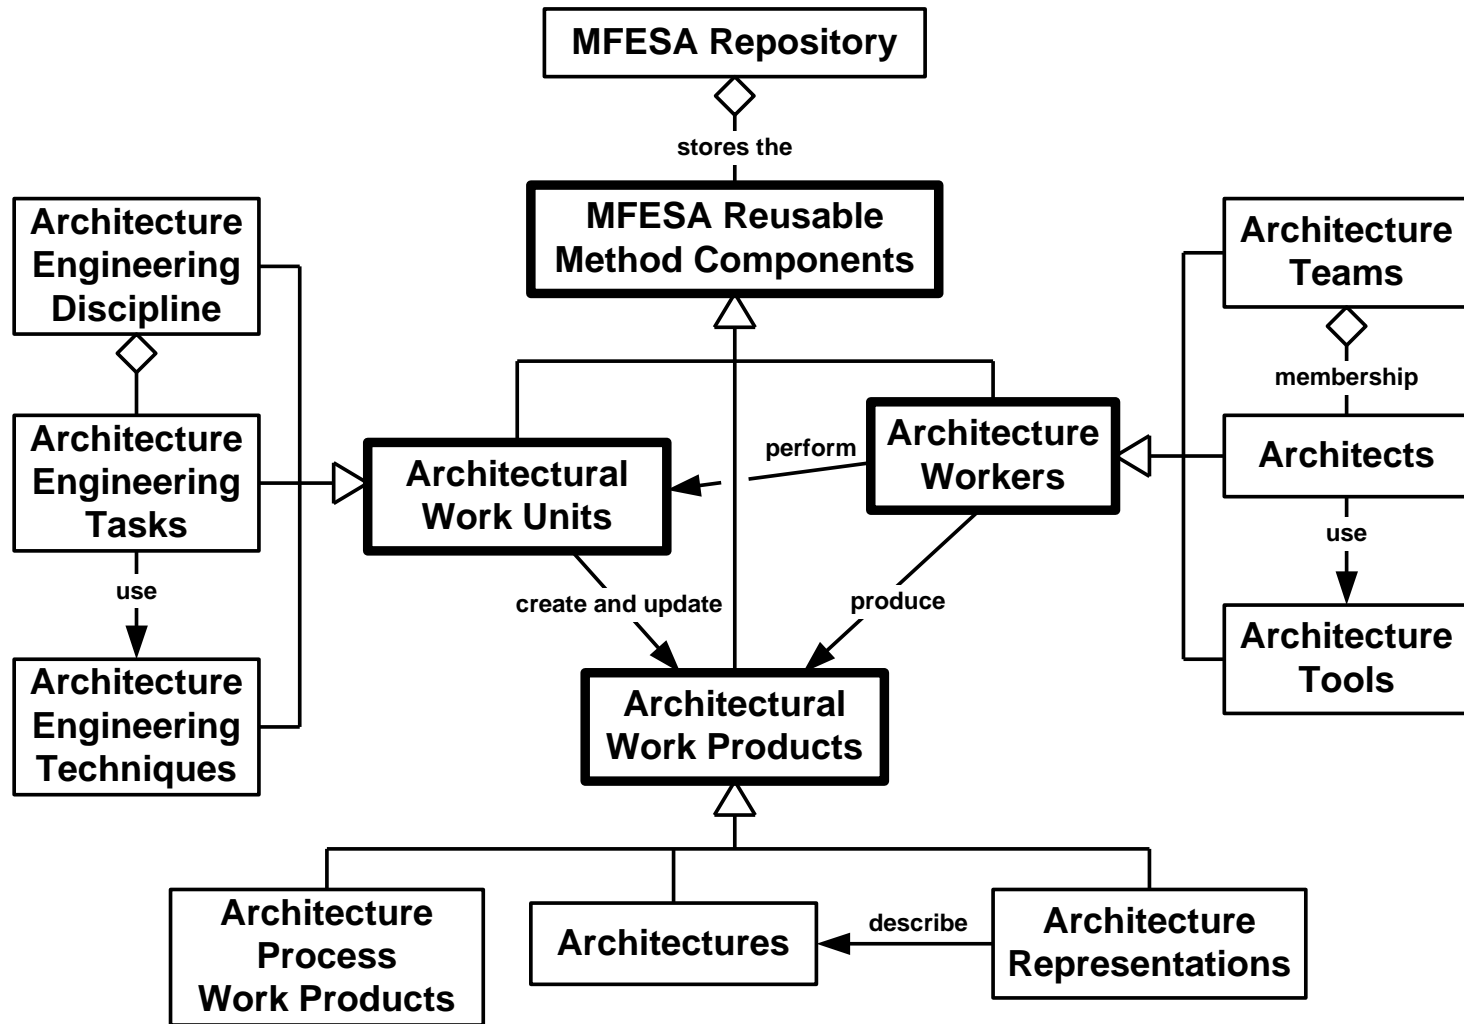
MFESA Repository

stores the

MFESA Reusable Method Components

Architecture Engineering Discipline

Architecture Engineering Tasks

use

Architecture Engineering Techniques

Architectural Work Units

perform

Architecture Workers

Architecture Teams

membership

Architects

use

Architecture Tools

create and update

produce

Architectural Work Products

Architecture Process Work Products

Architectures

describe

Architecture Representations